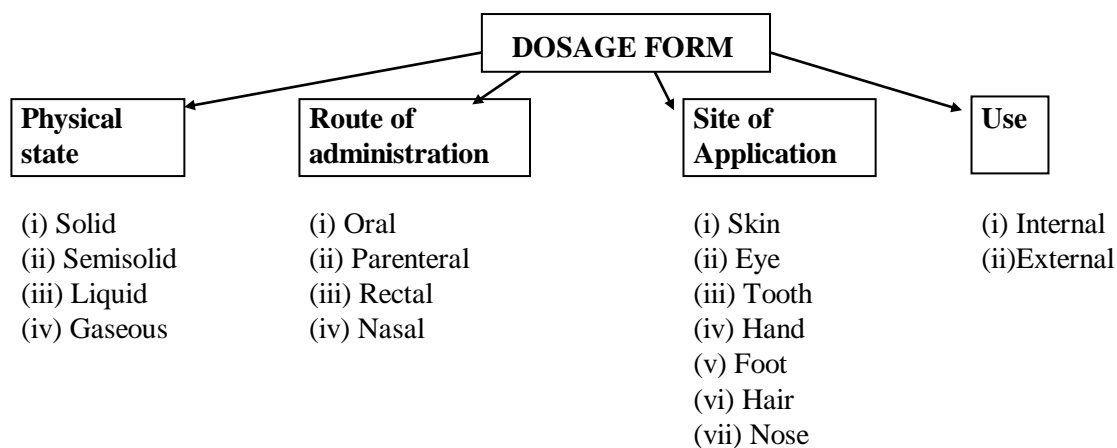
DOSAGE FORM

Physical state

(i) Solid
(ii) Semisolid
(iii) Liquid
(iv) Gaseous

Route of administration

(i) Oral
(ii) Parenteral
(iii) Rectal
(iv) Nasal

Site of Application

(i) Skin
(ii) Eye
(iii) Tooth
(iv) Hand
(v) Foot
(vi) Hair
(vii) Nose

Use

(i) Internal
(ii)External